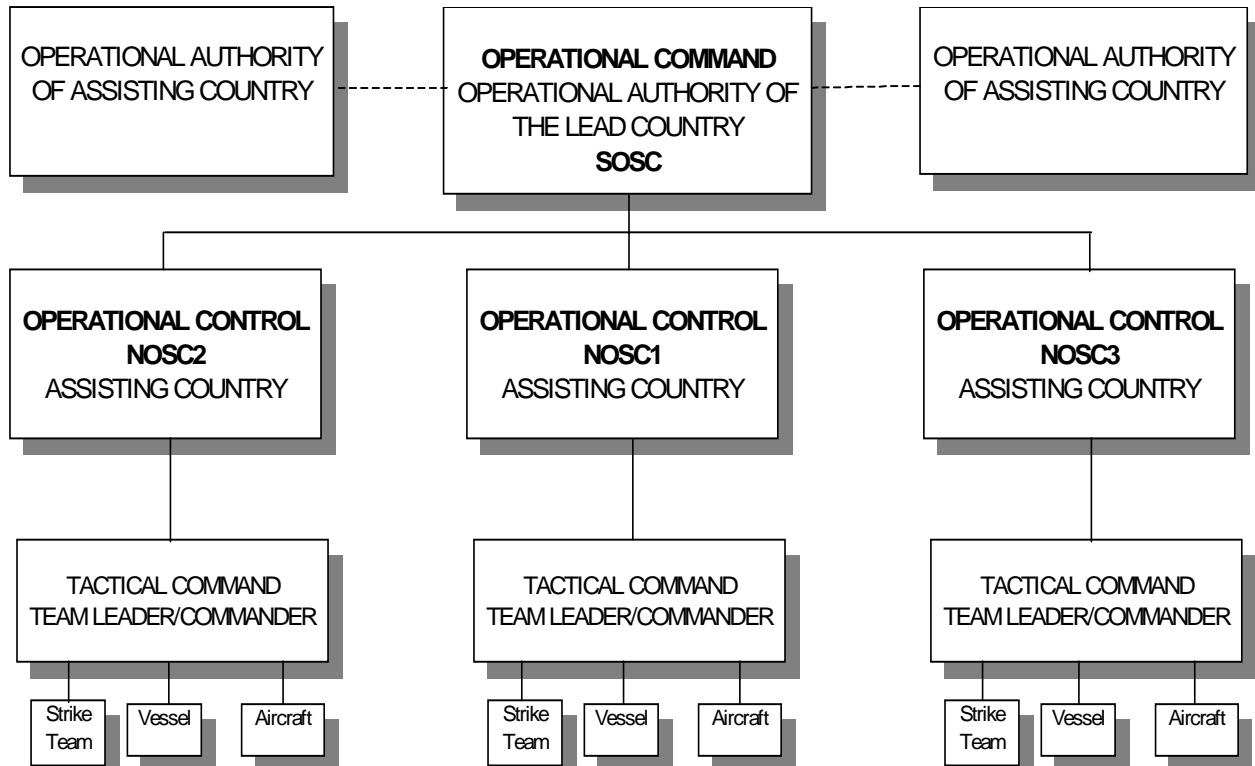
OPERATIONAL AUTHORITY OF ASSISTING COUNTRY

**OPERATIONAL COMMAND**
OPERATIONAL AUTHORITY OF THE LEAD COUNTRY
**SOSC**

OPERATIONAL AUTHORITY OF ASSISTING COUNTRY

**OPERATIONAL CONTROL**
**NOSC2**
ASSISTING COUNTRY

**OPERATIONAL CONTROL**
**NOSC1**
ASSISTING COUNTRY

**OPERATIONAL CONTROL**
**NOSC3**
ASSISTING COUNTRY

TACTICAL COMMAND
TEAM LEADER/COMMANDER

Strike Team
Vessel
Aircraft

TACTICAL COMMAND
TEAM LEADER/COMMANDER

Strike Team
Vessel
Aircraft

TACTICAL COMMAND
TEAM LEADER/COMMANDER

Strike Team
Vessel
Aircraft